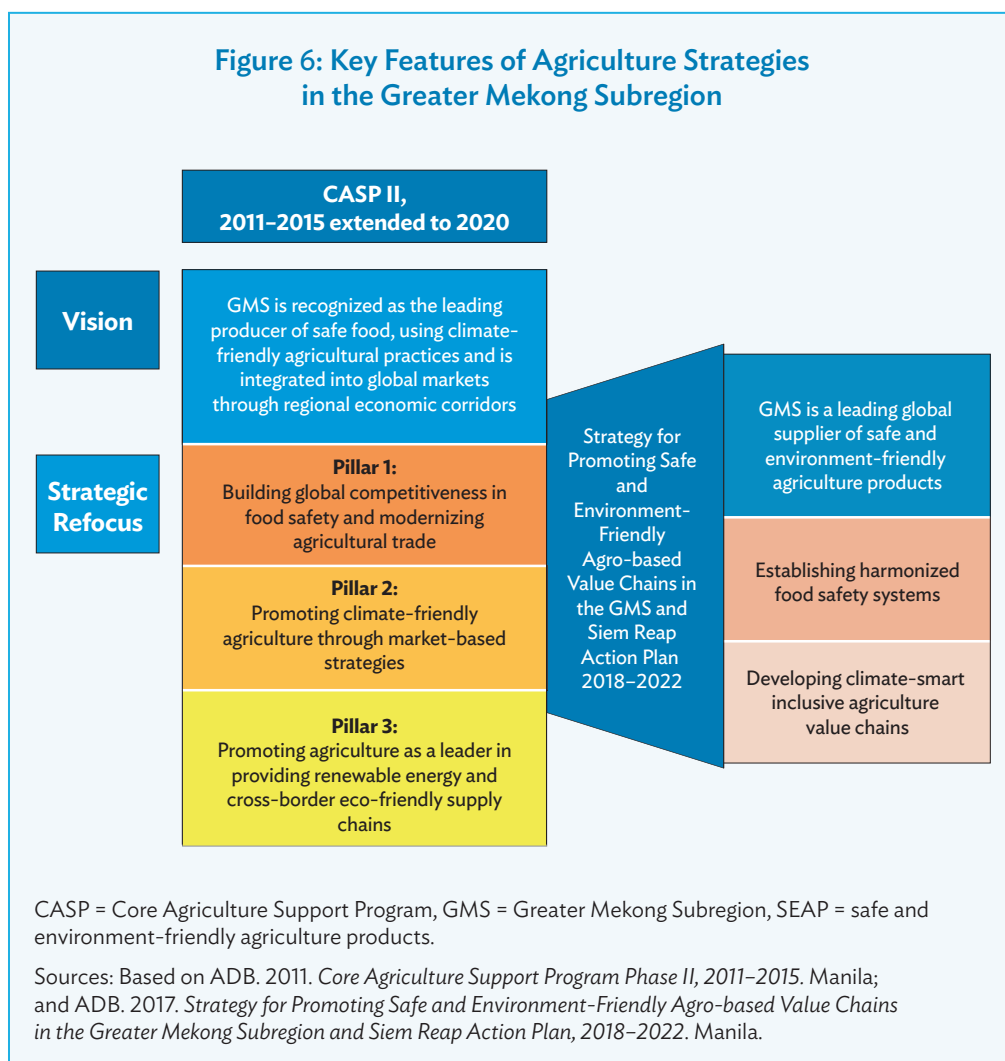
Figure 6: Key Features of Agriculture Strategies in the Greater Mekong Subregion

CASP II, 2011–2015 extended to 2020

Vision

GMS is recognized as the leading producer of safe food, using climate-friendly agricultural practices and is integrated into global markets through regional economic corridors

Strategic Refocus

Pillar 1: Building global competitiveness in food safety and modernizing agricultural trade

Pillar 2: Promoting climate-friendly agriculture through market-based strategies

Pillar 3: Promoting agriculture as a leader in providing renewable energy and cross-border eco-friendly supply chains

Strategy for Promoting Safe and Environment-Friendly Agro-based Value Chains in the GMS and Siem Reap Action Plan 2018–2022

GMS is a leading global supplier of safe and environment-friendly agriculture products

Establishing harmonized food safety systems

Developing climate-smart inclusive agriculture value chains

CASP = Core Agriculture Support Program, GMS = Greater Mekong Subregion, SEAP = safe and environment-friendly agriculture products.

Sources: Based on ADB. 2011. *Core Agriculture Support Program Phase II, 2011–2015*. Manila; and ADB. 2017. *Strategy for Promoting Safe and Environment-Friendly Agro-based Value Chains in the Greater Mekong Subregion and Siem Reap Action Plan, 2018–2022*. Manila.